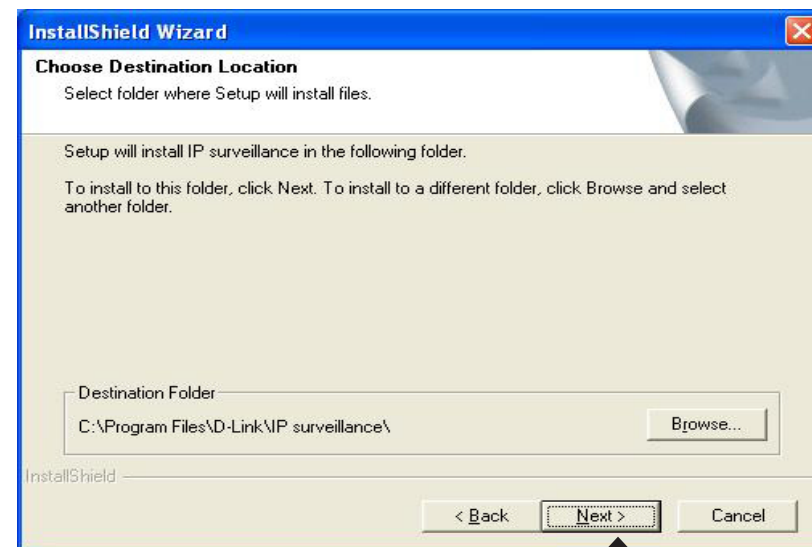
InstallShield Wizard

Choose Destination Location

Select folder where Setup will install files.

Setup will install IP surveillance in the following folder.

To install to this folder, click Next. To install to a different folder, click Browse and select another folder.

Destination Folder

C:\Program Files\D-Link\IP surveillance\

Browse...

InstallShield

< Back

Next >

Cancel